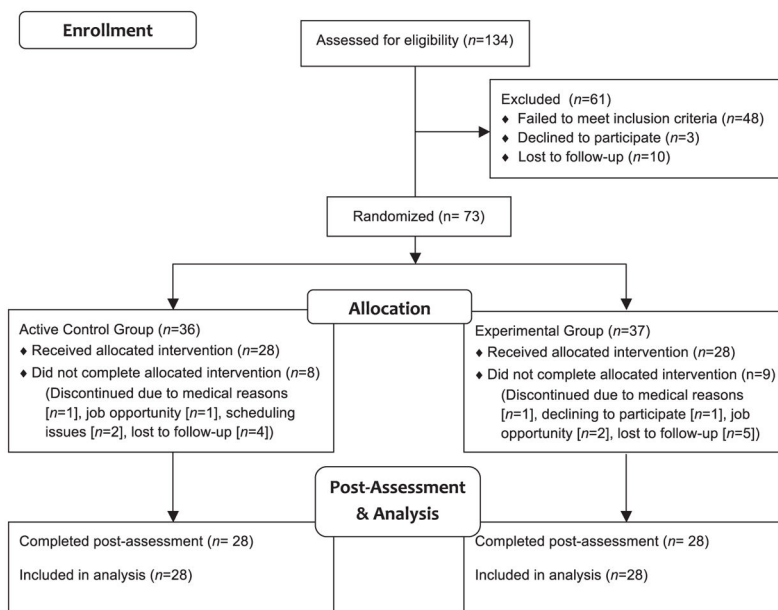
Enrollment

Assessed for eligibility (n=134)

Excluded (n=61)
♦ Failed to meet inclusion criteria (n=48)
♦ Declined to participate (n=3)
♦ Lost to follow-up (n=10)

Randomized (n= 73)

Allocation

Active Control Group (n=36)
♦ Received allocated intervention (n=28)
♦ Did not complete allocated intervention (n=8) (Discontinued due to medical reasons [n=1], job opportunity [n=1], scheduling issues [n=2], lost to follow-up [n=4])

Experimental Group (n=37)
♦ Received allocated intervention (n=28)
♦ Did not complete allocated intervention (n=9) (Discontinued due to medical reasons [n=1], declining to participate [n=1], job opportunity [n=2], lost to follow-up [n=5])

Post-Assessment & Analysis

Completed post-assessment (n= 28)

Included in analysis (n=28)

Completed post-assessment (n= 28)

Included in analysis (n=28)